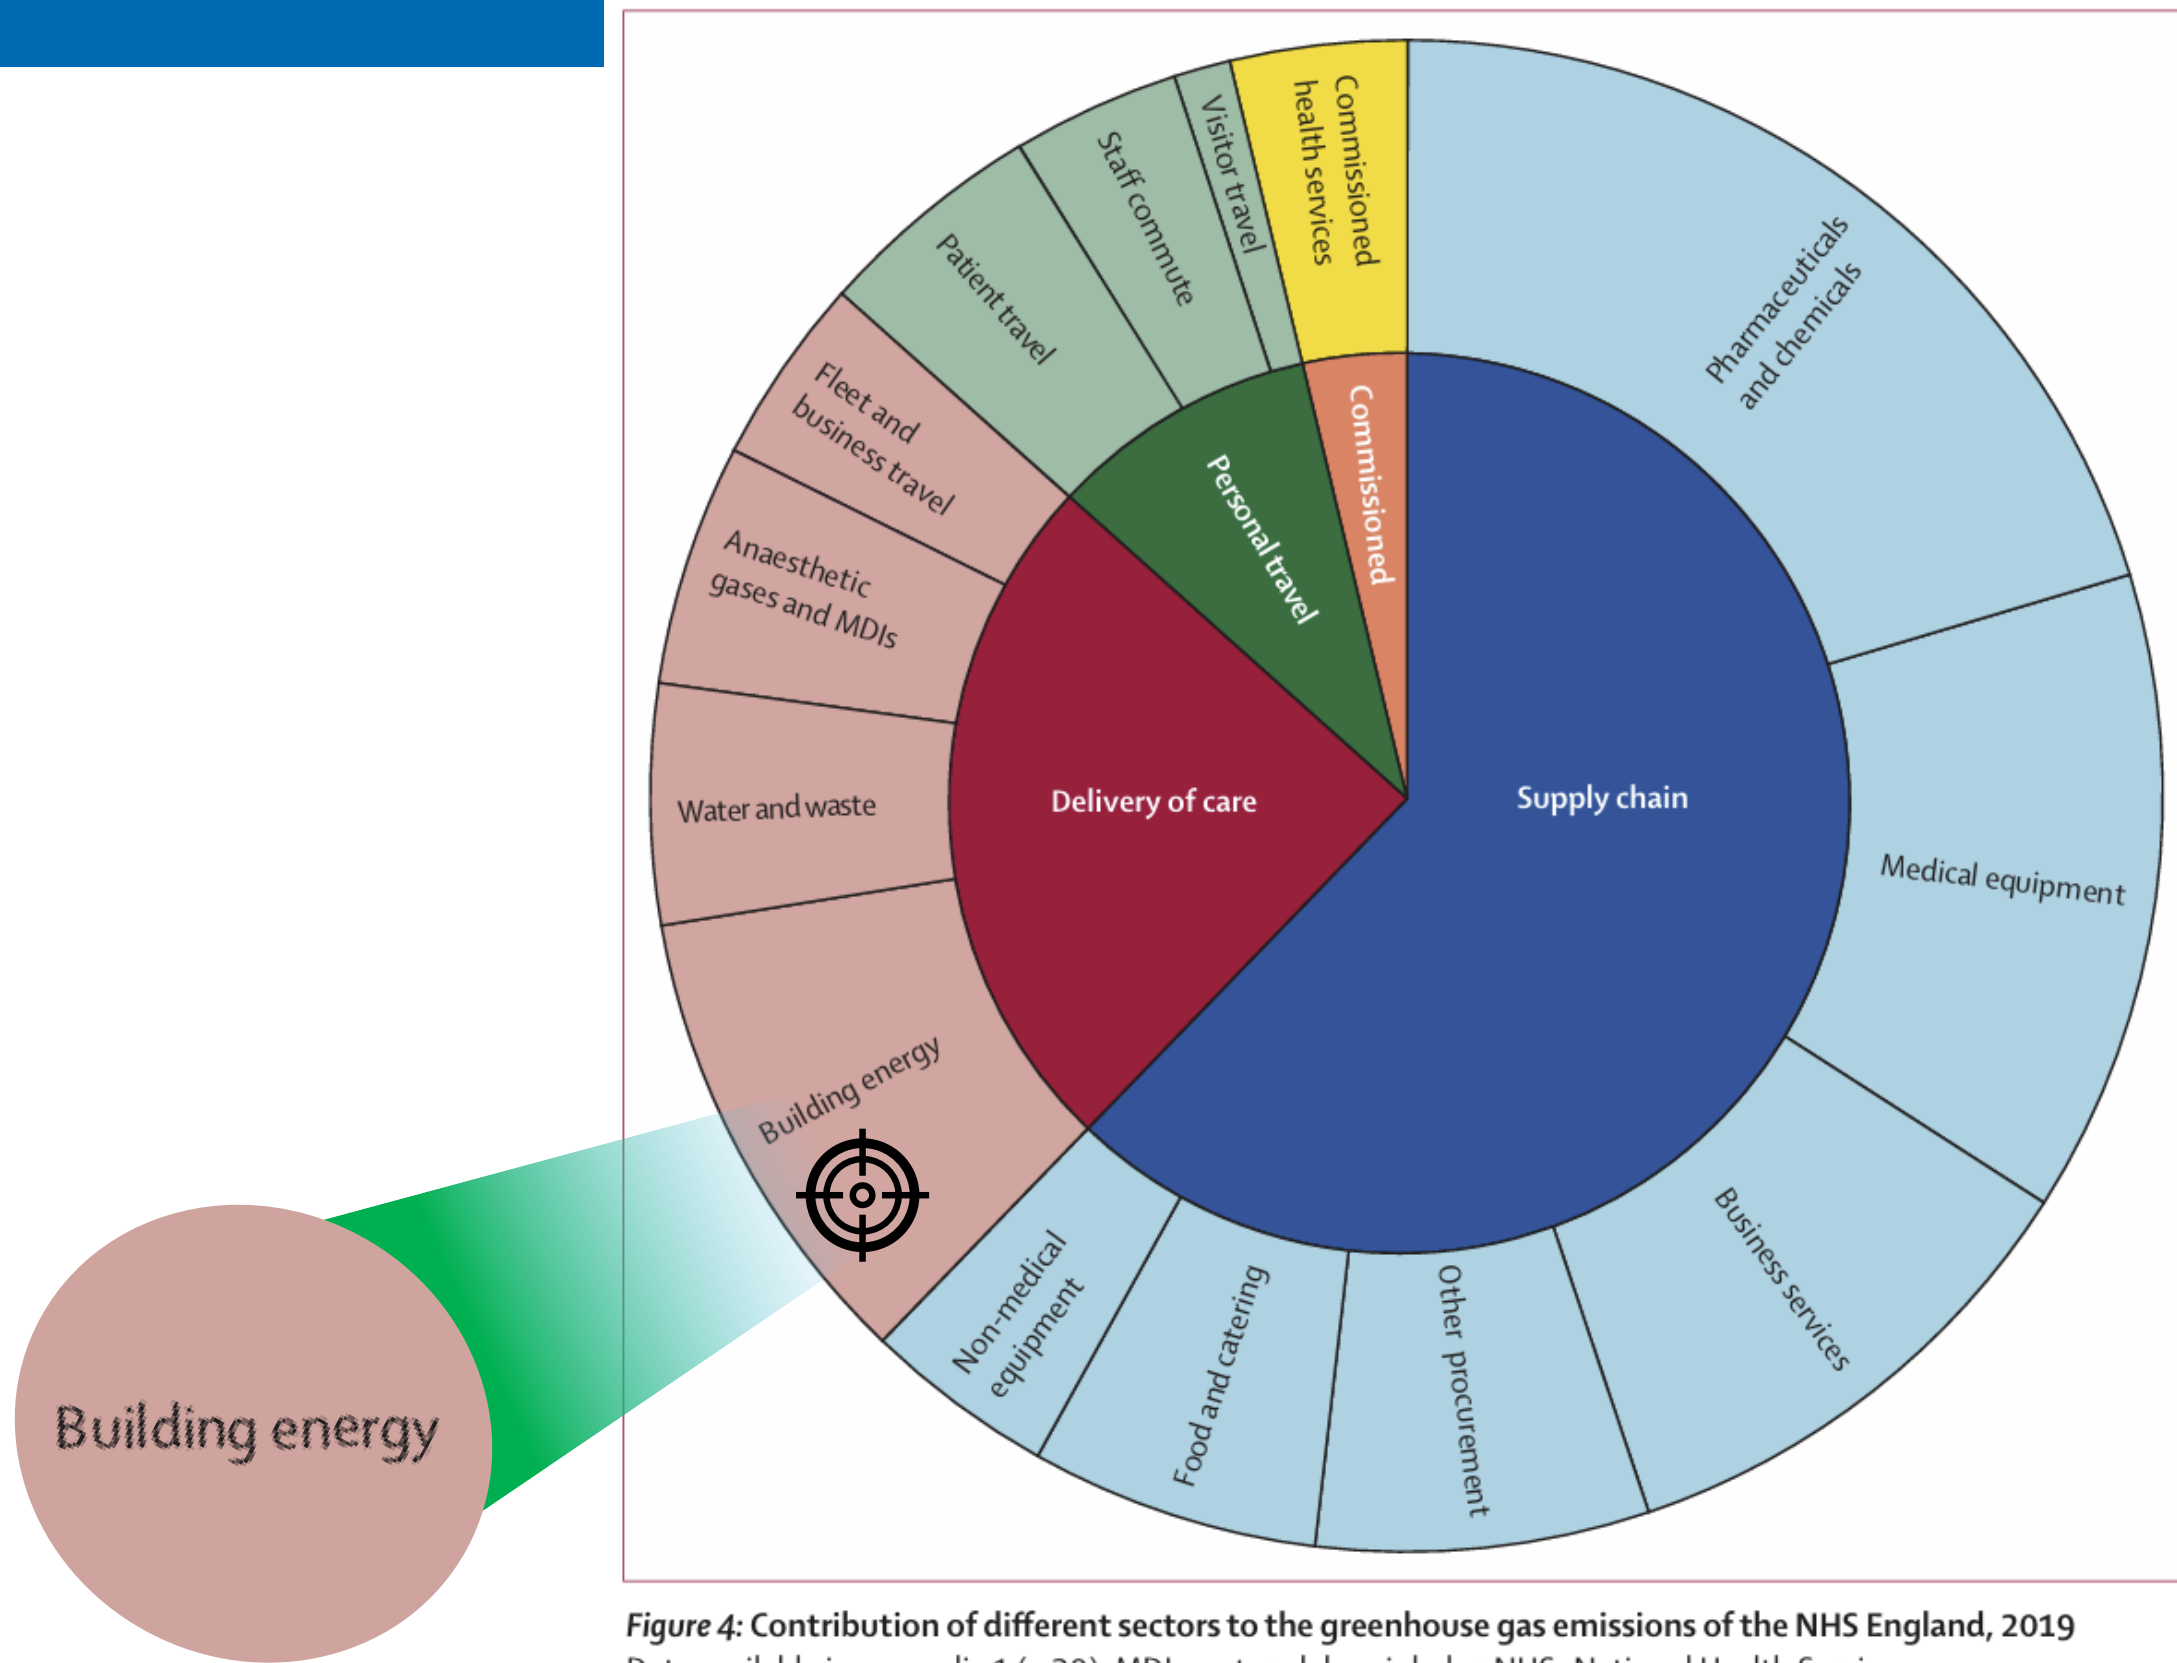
Commissioned health services

Visitor travel

Staff commute

Patient travel

Fleet and business travel

Anaesthetic gases and MDIs

Water and waste

Building energy

Pharmaceuticals and chemicals

Medical equipment

Business services

Other procurement

Food and catering

Non-medical equipment

Commissioned

Personal travel

Delivery of care

Supply chain

Building energy

Figure 4: Contribution of different sectors to the greenhouse gas emissions of the NHS England, 2019

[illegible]